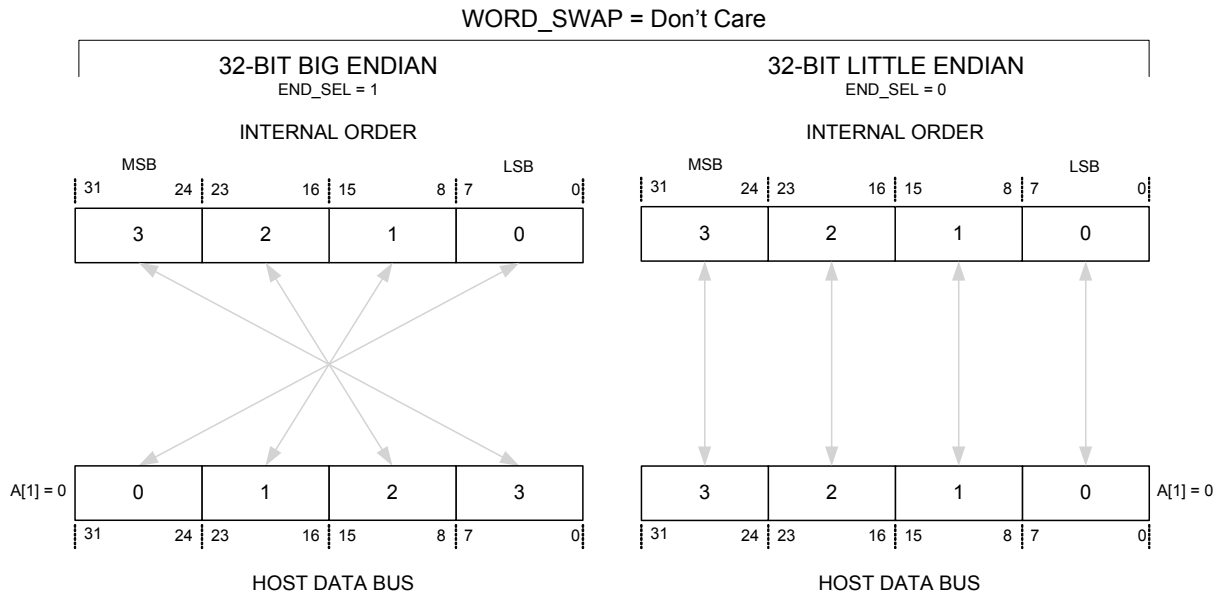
WORD_SWAP = Don't Care

32-BIT BIG ENDIAN
END_SEL = 1

INTERNAL ORDER

MSB LSB

31 24 23 16 15 8 7 0

| 3 | 2 | 1 | 0 |
|---|---|---|---|

A[1] = 0

| 0 | 1 | 2 | 3 |
|---|---|---|---|

31 24 23 16 15 8 7 0

HOST DATA BUS

32-BIT LITTLE ENDIAN
END_SEL = 0

INTERNAL ORDER

MSB LSB

31 24 23 16 15 8 7 0

| 3 | 2 | 1 | 0 |
|---|---|---|---|

| 3 | 2 | 1 | 0 |
|---|---|---|---|

A[1] = 0

31 24 23 16 15 8 7 0

HOST DATA BUS